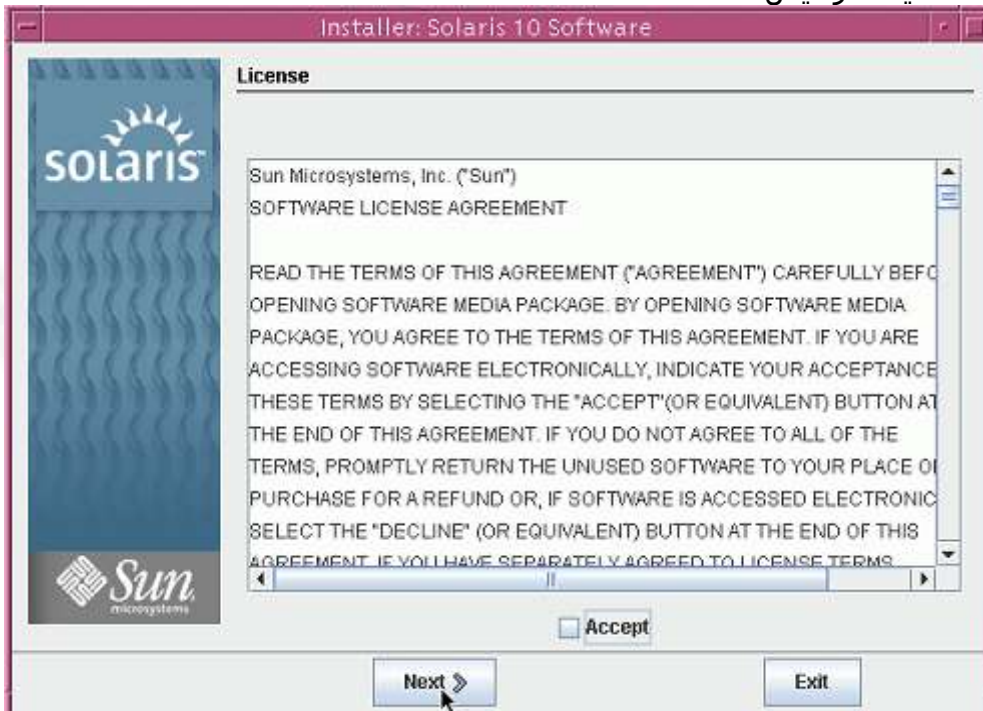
Installer: Solaris 10 Software

solaris

License

Sun Microsystems, Inc. ("Sun")
SOFTWARE LICENSE AGREEMENT

READ THE TERMS OF THIS AGREEMENT ("AGREEMENT") CAREFULLY BEF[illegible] OPENING SOFTWARE MEDIA PACKAGE. BY OPENING SOFTWARE MEDIA PACKAGE, YOU AGREE TO THE TERMS OF THIS AGREEMENT. IF YOU ARE ACCESSING SOFTWARE ELECTRONICALLY, INDICATE YOUR ACCEPTANCE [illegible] THESE TERMS BY SELECTING THE "ACCEPT"(OR EQUIVALENT) BUTTON AT THE END OF THIS AGREEMENT. IF YOU DO NOT AGREE TO ALL OF THE TERMS, PROMPTLY RETURN THE UNUSED SOFTWARE TO YOUR PLACE O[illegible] PURCHASE FOR A REFUND OR, IF SOFTWARE IS ACCESSED ELECTRONIC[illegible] SELECT THE "DECLINE" (OR EQUIVALENT) BUTTON AT THE END OF THIS AGREEMENT. IF YOU HAVE SEPARATELY AGREED TO LICENSE TERMS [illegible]

Sun microsystems

Accept

Next »

Exit